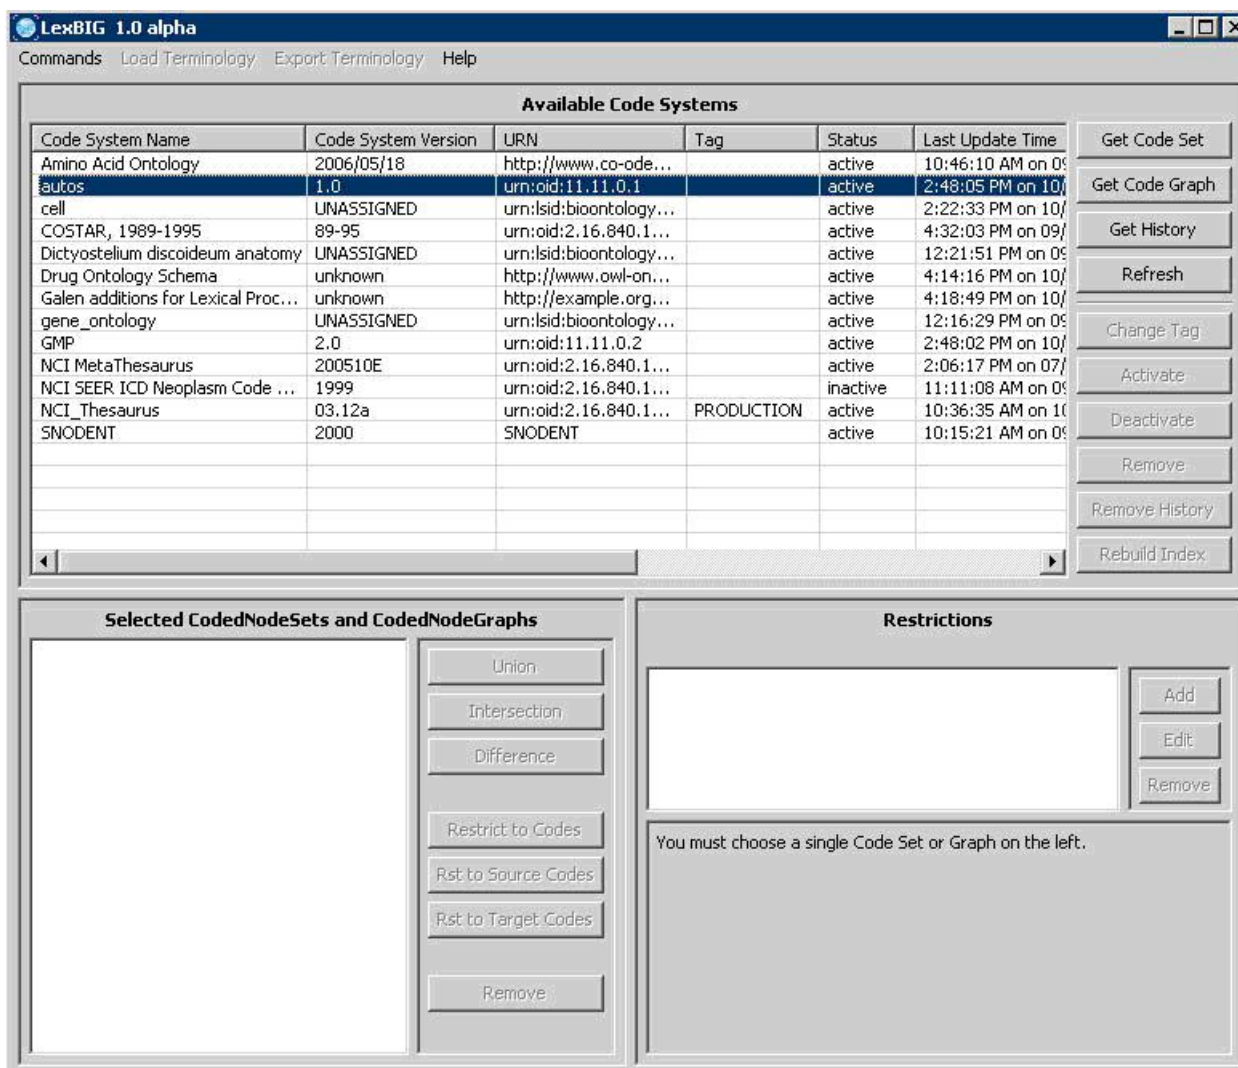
LexBIG 1.0 alpha

Commands Load Terminology Export Terminology Help

Available Code Systems

| Code System Name | Code System Version | URN | Tag | Status | Last Update Time |
|---|---|---|---|---|---|
| Amino Acid Ontology | 2006/05/18 | http://www.co-ode... | | active | 10:46:10 AM on 0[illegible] |
| autos | 1.0 | urn:oid:11.11.0.1 | | active | 2:48:05 PM on 10/ |
| cell | UNASSIGNED | urn:lsid:bioontology... | | active | 2:22:33 PM on 10/ |
| COSTAR, 1989-1995 | 89-95 | urn:oid:2.16.840.1... | | active | 4:32:03 PM on 09/ |
| Dictyostelium discoideum anatomy | UNASSIGNED | urn:lsid:bioontology... | | active | 12:21:51 PM on 0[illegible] |
| Drug Ontology Schema | unknown | http://www.owl-on... | | active | 4:14:16 PM on 10/ |
| Galen additions for Lexical Proc... | unknown | http://example.org... | | active | 4:18:49 PM on 10/ |
| gene_ontology | UNASSIGNED | urn:lsid:bioontology... | | active | 12:16:29 PM on 0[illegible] |
| GMP | 2.0 | urn:oid:11.11.0.2 | | active | 2:48:02 PM on 10/ |
| NCI MetaThesaurus | 200510E | urn:oid:2.16.840.1... | | active | 2:06:17 PM on 07/ |
| NCI SEER ICD Neoplasm Code ... | 1999 | urn:oid:2.16.840.1... | | inactive | 11:11:08 AM on 0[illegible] |
| NCI_Thesaurus | 03.12a | urn:oid:2.16.840.1... | PRODUCTION | active | 10:36:35 AM on 1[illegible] |
| SNODENT | 2000 | SNODENT | | active | 10:15:21 AM on 0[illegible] |

Get Code Set
Get Code Graph
Get History
Refresh
Change Tag
Activate
Deactivate
Remove
Remove History
Rebuild Index

Selected CodedNodeSets and CodedNodeGraphs

Union
Intersection
Difference
Restrict to Codes
Rst to Source Codes
Rst to Target Codes
Remove

Restrictions

Add
Edit
Remove

You must choose a single Code Set or Graph on the left.